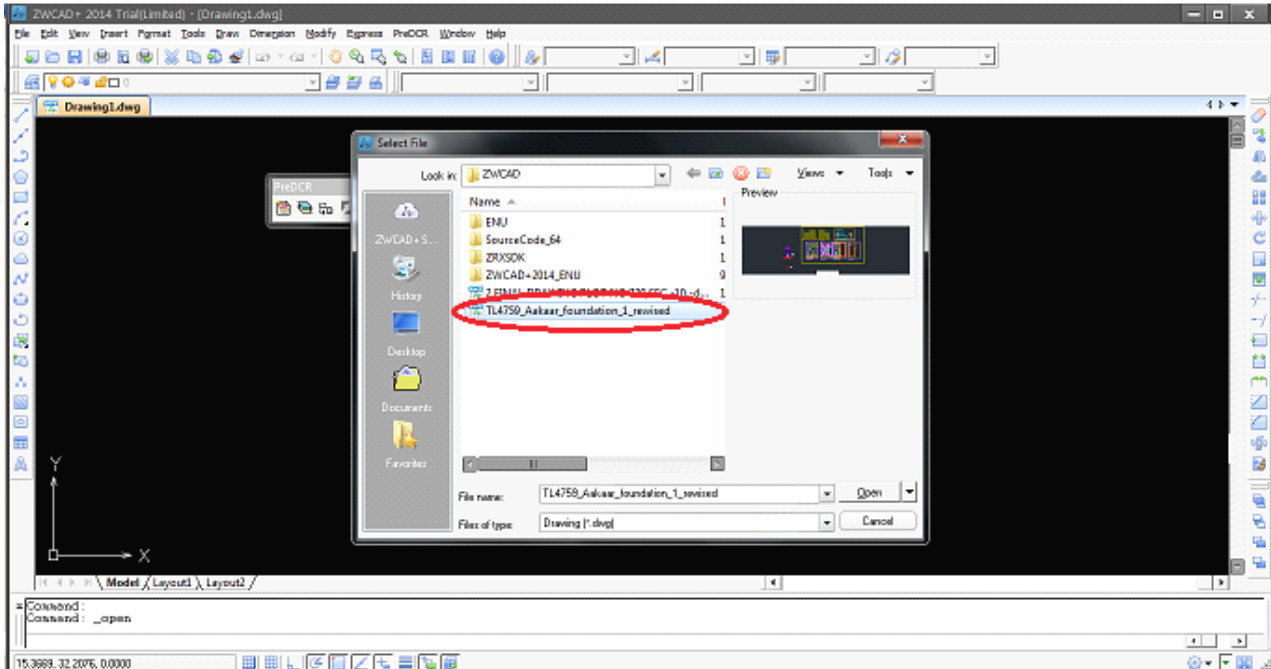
ZWCAD+ 2014 Trial(Limited) - [Drawing1.dwg]

File Edit View Insert Format Tools Draw Dimension Modify Express PreDCR Window Help

Drawing1.dwg

PreDCR

Select File

Look in: ZWCAD

Views Tools

Preview

ZWCAD+ S...

History

Desktop

Documents

Favorites

Name

ENU

SourceCode_64

ZRXSDK

ZWCAD+2014_ENU

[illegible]

TL4759_Aakaar_foundation_1_revised

File name: TL4759_Aakaar_foundation_1_revised

Open

Files of type: Drawing (*.dwg)

Cancel

Y

X

Model / Layout1 / Layout2

Command :
Command : _open

15.3669, 32.2076, 0.0000